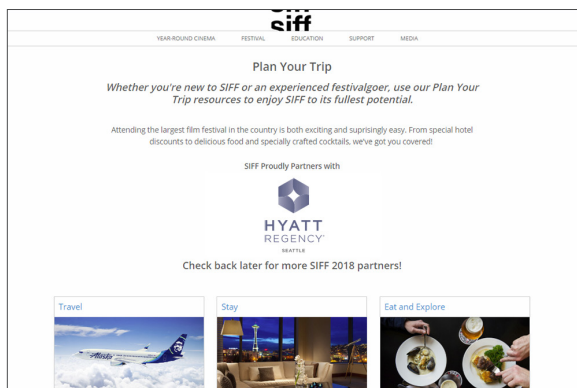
siff

YEAR-ROUND CINEMA FESTIVAL EDUCATION SUPPORT MEDIA

Plan Your Trip

Whether you're new to SIFF or an experienced festivalgoer, use our Plan Your Trip resources to enjoy SIFF to its fullest potential.

Attending the largest film festival in the country is both exciting and suprisingly easy. From special hotel discounts to delicious food and specially crafted cocktails, we've got you covered!

SIFF Proudly Partners with

HYATT REGENCY SEATTLE

Check back later for more SIFF 2018 partners!

Travel

Alaska

Stay

Eat and Explore